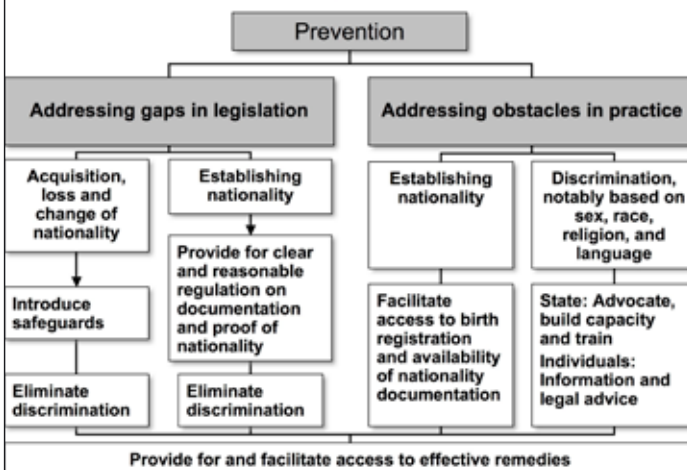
Prevention

Addressing gaps in legislation

Addressing obstacles in practice

Acquisition, loss and change of nationality

Introduce safeguards

Eliminate discrimination

Establishing nationality

Provide for clear and reasonable regulation on documentation and proof of nationality

Eliminate discrimination

Establishing nationality

Facilitate access to birth registration and availability of nationality documentation

Discrimination, notably based on sex, race, religion, and language

State: Advocate, build capacity and train

Individuals: Information and legal advice

Provide for and facilitate access to effective remedies